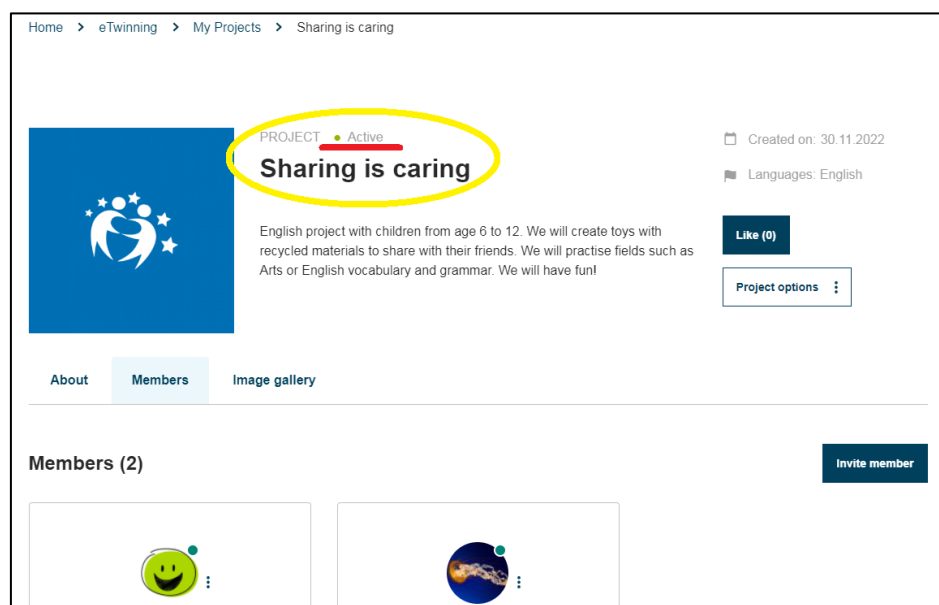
Home > eTwinning > My Projects > Sharing is caring

PROJECT • Active

Sharing is caring

Created on: 30.11.2022

Languages: English

English project with children from age 6 to 12. We will create toys with recycled materials to share with their friends. We will practise fields such as Arts or English vocabulary and grammar. We will have fun!

Like (0)

Project options

About

Members

Image gallery

Members (2)

Invite member